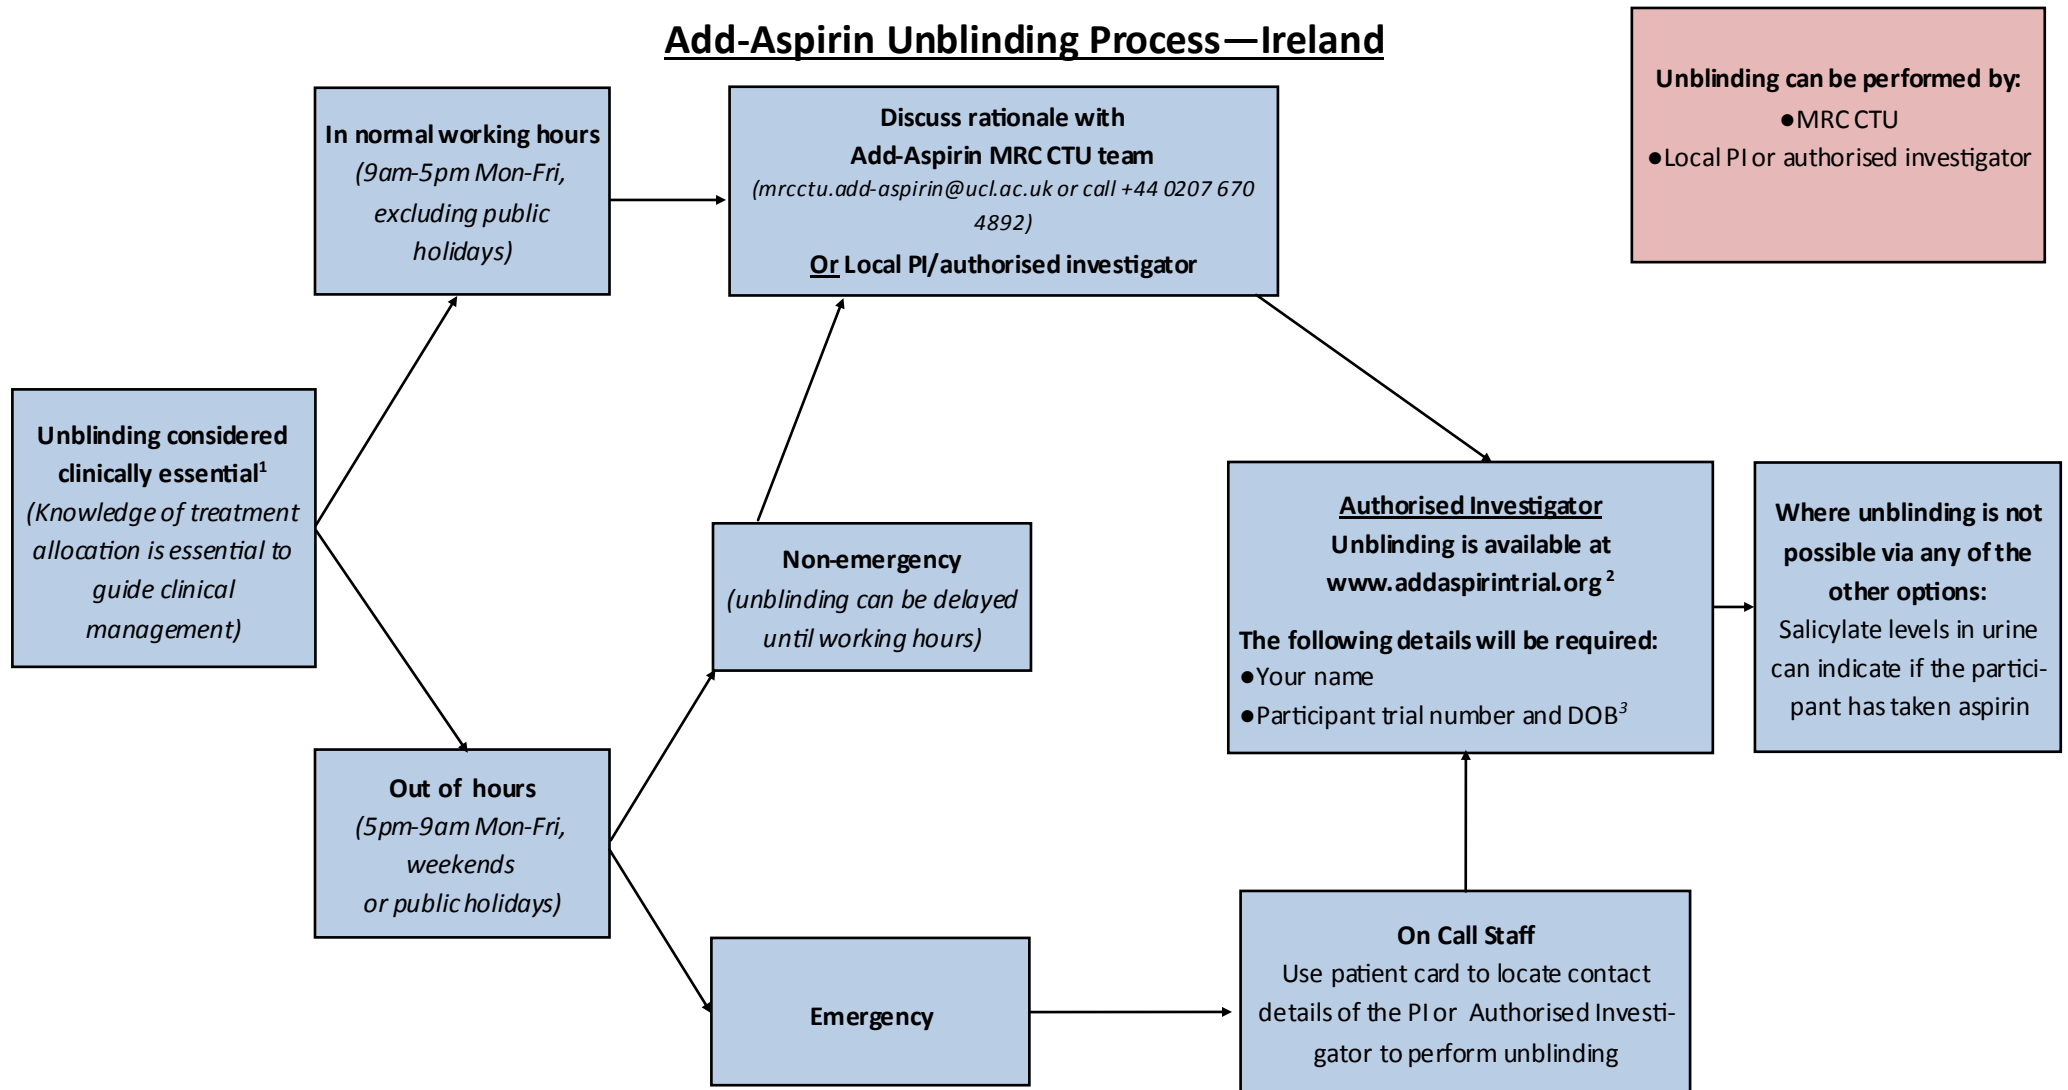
Add-Aspirin Unblinding Process—Ireland

Unblinding can be performed by:
●MRC CTU
●Local PI or authorised investigator

In normal working hours
(9am-5pm Mon-Fri, excluding public holidays)

Discuss rationale with
Add-Aspirin MRC CTU team
(mrcctu.add-aspirin@ucl.ac.uk or call +44 0207 670 4892)
Or Local PI/authorised investigator

Unblinding considered clinically essential$^1$
(Knowledge of treatment allocation is essential to guide clinical management)

Non-emergency
(unblinding can be delayed until working hours)

Authorised Investigator
Unblinding is available at
www.addaspirintrial.org $^2$
The following details will be required:
●Your name
●Participant trial number and DOB$^3$

Where unblinding is not possible via any of the other options:
Salicylate levels in urine can indicate if the participant has taken aspirin

Out of hours
(5pm-9am Mon-Fri, weekends
or public holidays)

Emergency

On Call Staff
Use patient card to locate contact details of the PI or Authorised Investigator to perform unblinding